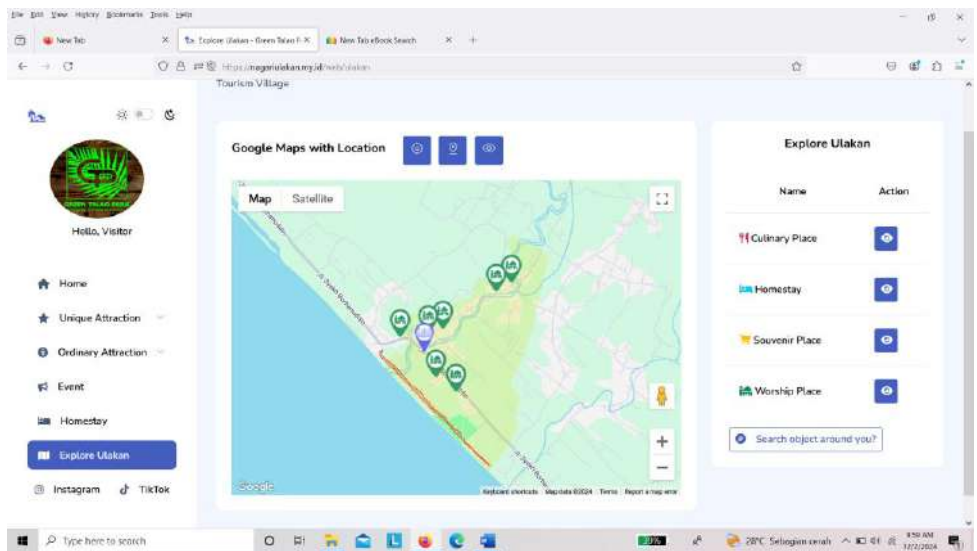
File Edit View History Bookmarks Tools Help

New Tab
Explore Ulakan - Green Talao P...
New Tab eBook Search

https://nagariulakan.my.id/web/ulakan

Tourism Village

GREEN TALAO PARK

Hello, Visitor

Home
Unique Attraction
Ordinary Attraction
Event
Homestay
Explore Ulakan
Instagram
TikTok

Google Maps with Location

Map
Satellite

Google
Keyboard shortcuts
Map data ©2024
Terms
Report a map error

Explore Ulakan

| Name | Action |
|---|---|
| Culinary Place | |
| Homestay | |
| Souvenir Place | |
| Worship Place | |

Search object around you?

Type here to search

28°C Sebagian cerah
9:59 AM
12/2/2024